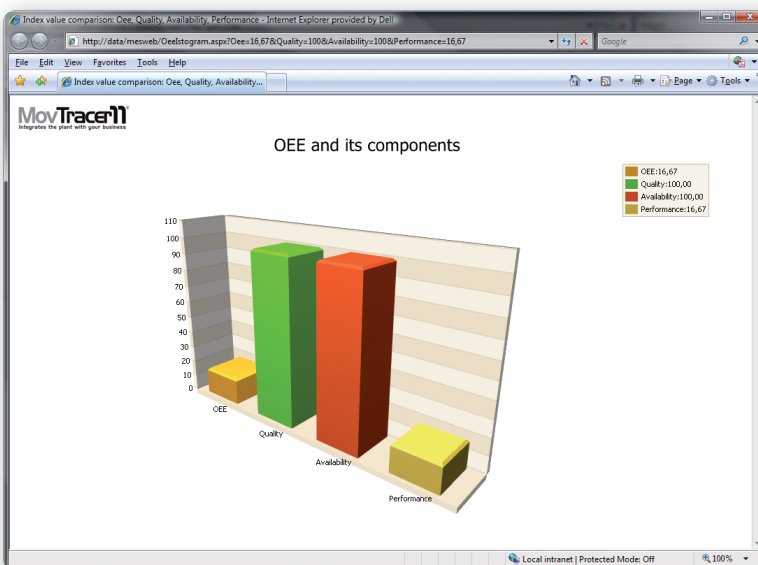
Index value comparison: Oee, Quality, Availability, Performance - Internet Explorer provided by Dell

http://data/mesweb/OeeIstogram.aspx?Oee=16,67&Quality=100&Availability=100&Performance=16,67

Google

File Edit View Favorites Tools Help

Index value comparison: Oee, Quality, Availability...

Page Tools

MovTracer11
Integrates the plant with your business

OEE and its components

OEE:16,67
Quality:100,00
Availability:100,00
Performance:16,67

110
100
90
80
70
60
50
40
30
20
10
0

OEE
Quality
Availability
Performance

Local intranet | Protected Mode: Off

100%